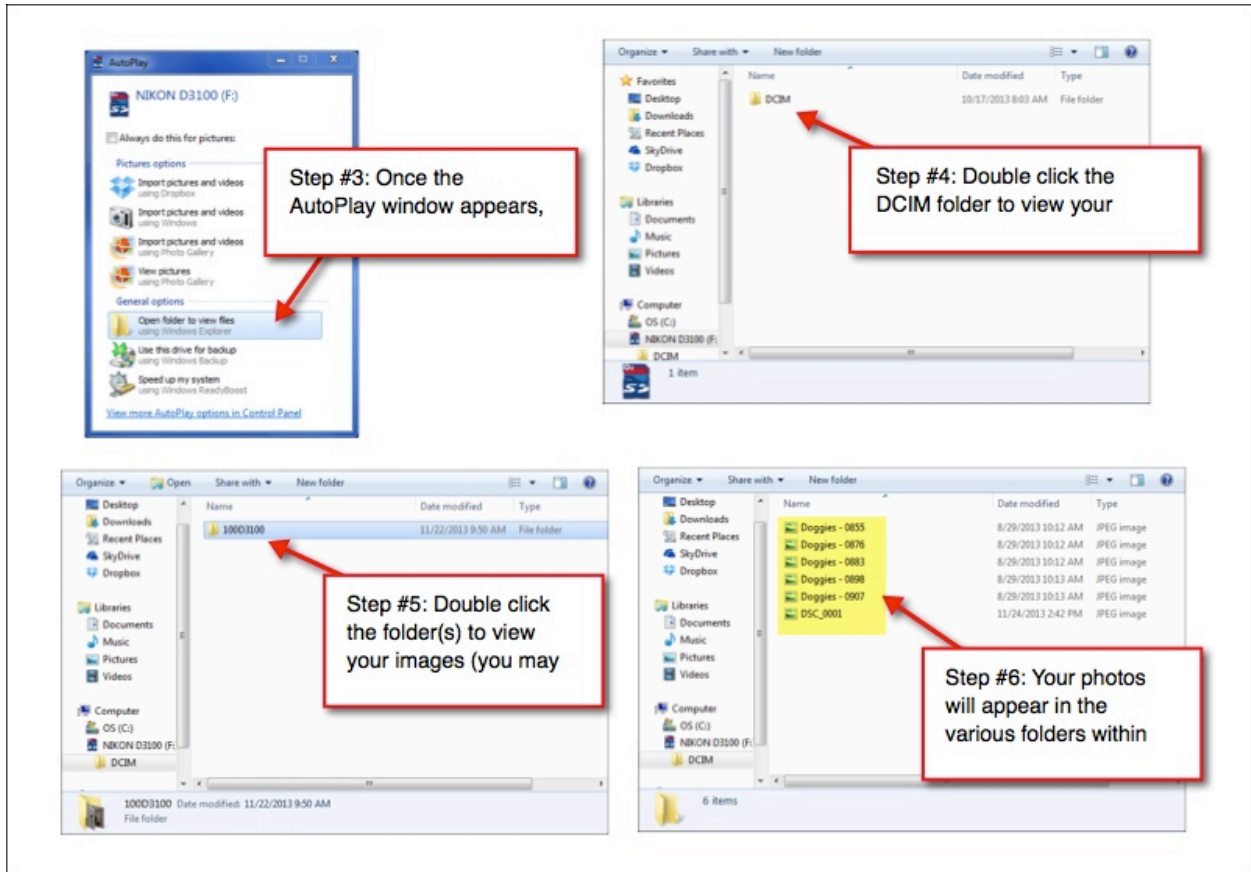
AutoPlay

NIKON D3100 (F:)

Always do this for pictures:

Pictures options

Import pictures and videos
using Dropbox

Import pictures and videos
using Windows

Import pictures and videos
using Photo Gallery

View pictures
using Photo Gallery

General options

Open folder to view files
using Windows Explorer

Use this drive for backup
using Windows Backup

Speed up my system
using Windows ReadyBoost

View more AutoPlay options in Control Panel

Step #3: Once the AutoPlay window appears,

Organize ▾ Share with ▾ New folder

Favorites
Desktop
Downloads
Recent Places
SkyDrive
Dropbox

Libraries
Documents
Music
Pictures
Videos

Computer
OS (C:)
NIKON D3100 (F:
DCIM

| Name | Date modified | Type |
|---|---|---|
| DCIM | 10/17/2013 8:03 AM | File folder |

1 item

Step #4: Double click the DCIM folder to view your

Organize ▾ Open Share with ▾ New folder

Desktop
Downloads
Recent Places
SkyDrive
Dropbox

Libraries
Documents
Music
Pictures
Videos

Computer
OS (C:)
NIKON D3100 (F:
DCIM

| Name | Date modified | Type |
|---|---|---|
| 100D3100 | 11/22/2013 9:50 AM | File folder |

100D3100 Date modified: 11/22/2013 9:50 AM
File folder

Step #5: Double click the folder(s) to view your images (you may

Organize ▾ Share with ▾ New folder

Desktop
Downloads
Recent Places
SkyDrive
Dropbox

Libraries
Documents
Music
Pictures
Videos

Computer
OS (C:)
NIKON D3100 (F:
DCIM

| Name | Date modified | Type |
|---|---|---|
| Doggies - 0855 | 8/29/2013 10:12 AM | JPEG image |
| Doggies - 0876 | 8/29/2013 10:12 AM | JPEG image |
| Doggies - 0883 | 8/29/2013 10:12 AM | JPEG image |
| Doggies - 0898 | 8/29/2013 10:13 AM | JPEG image |
| Doggies - 0907 | 8/29/2013 10:13 AM | JPEG image |
| DSC_0001 | 11/24/2013 2:42 PM | JPEG image |

6 items

Step #6: Your photos will appear in the various folders within